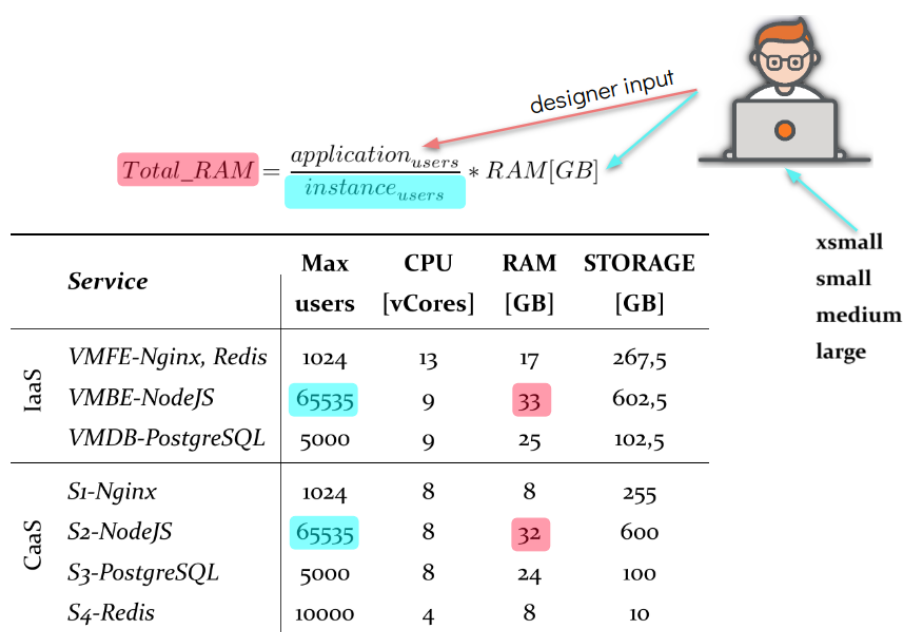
designer input

$Total\_RAM = \frac{application_{users}}{instance_{users}} * RAM[GB]$

xsmall
small
medium
large

| | Service | Max users | CPU [vCores] | RAM [GB] | STORAGE [GB] |
|---|---|---|---|---|---|
| IaaS | VMFE-Nginx, Redis | 1024 | 13 | 17 | 267,5 |
| | VMBE-NodeJS | 65535 | 9 | 33 | 602,5 |
| | VMDB-PostgreSQL | 5000 | 9 | 25 | 102,5 |
| CaaS | S1-Nginx | 1024 | 8 | 8 | 255 |
| | S2-NodeJS | 65535 | 8 | 32 | 600 |
| | S3-PostgreSQL | 5000 | 8 | 24 | 100 |
| | S4-Redis | 10000 | 4 | 8 | 10 |